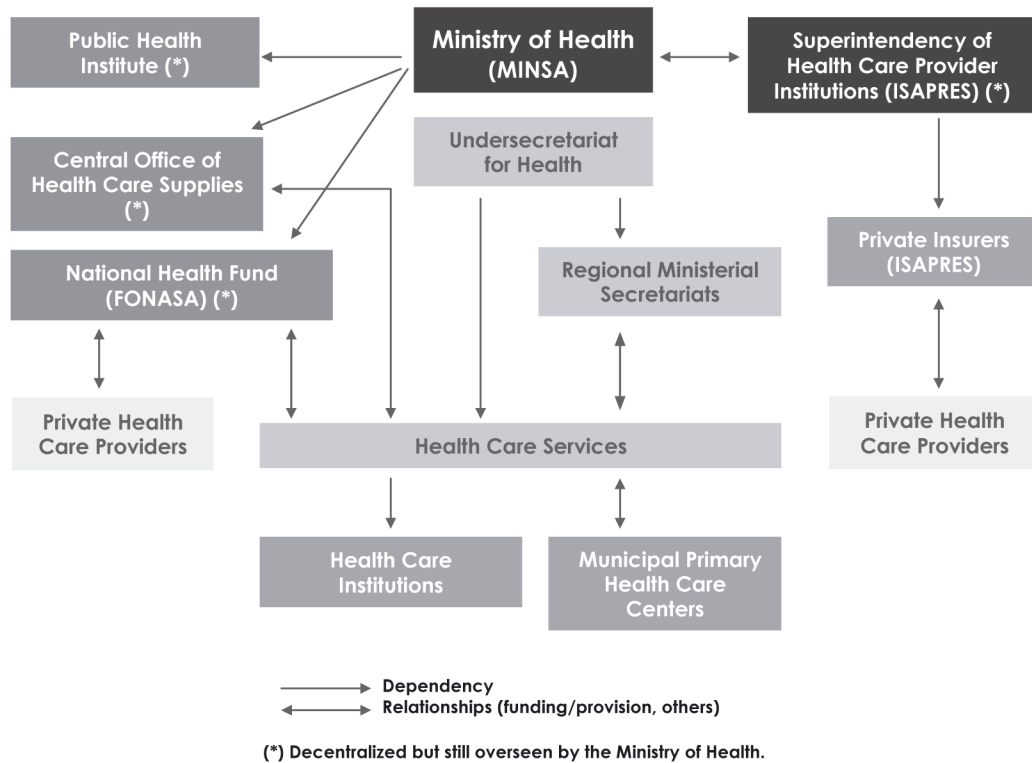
Public Health Institute (*)

Ministry of Health (MINSA)

Superintendency of Health Care Provider Institutions (ISAPRES) (*)

Central Office of Health Care Supplies (*)

Undersecretariat for Health

National Health Fund (FONASA) (*)

Regional Ministerial Secretariats

Private Insurers (ISAPRES)

Private Health Care Providers

Health Care Services

Private Health Care Providers

Health Care Institutions

Municipal Primary Health Care Centers

Dependency
Relationships (funding/provision, others)

(*) Decentralized but still overseen by the Ministry of Health.